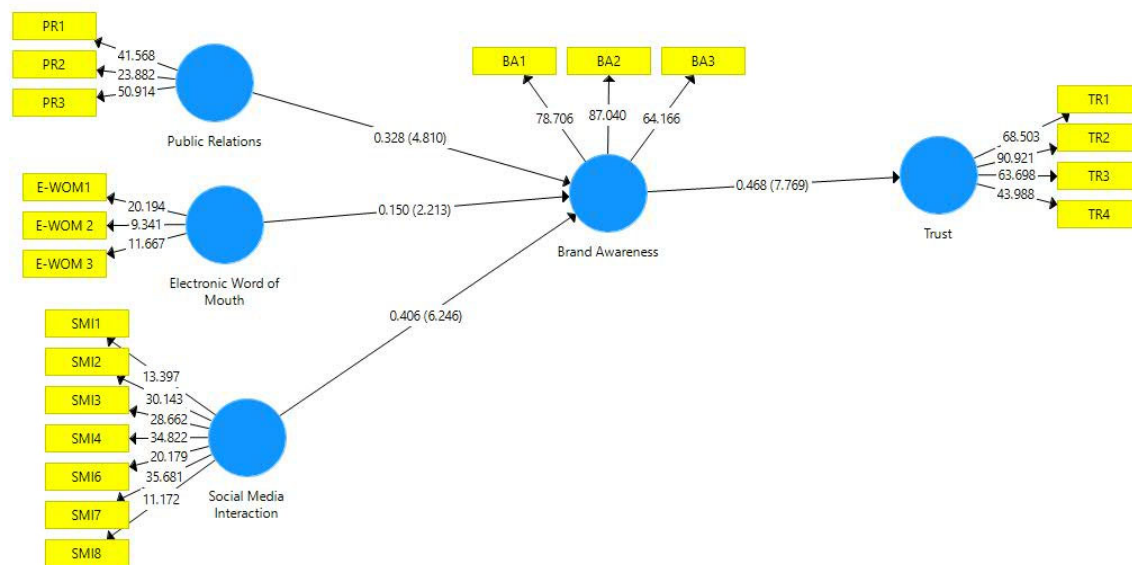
PR1
41.568
PR2
23.882
PR3
50.914
Public Relations

BA1
BA2
BA3
78.706
87.040
64.166

0.328 (4.810)

E-WOM1
20.194
E-WOM 2
9.341
E-WOM 3
11.667
Electronic Word of Mouth

0.150 (2.213)

Brand Awareness

0.468 (7.769)

TR1
68.503
TR2
90.921
TR3
63.698
TR4
43.988
Trust

0.406 (6.246)

SMI1
13.397
SMI2
30.143
SMI3
28.662
SMI4
34.822
SMI6
20.179
35.681
SMI7
11.172
SMI8
Social Media Interaction